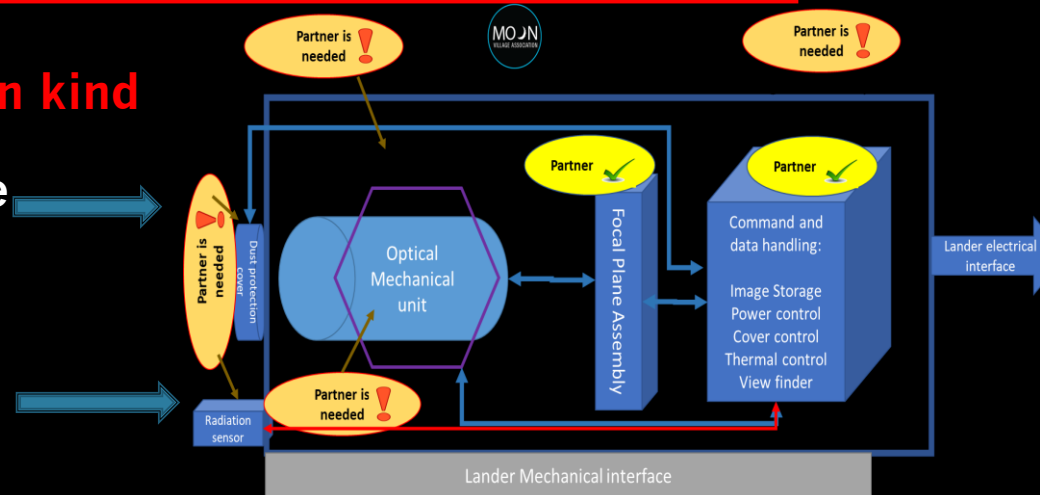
n kind

e

Partner is needed

MOON VILLAGE ASSOCIATION

Partner is needed

Partner

Partner

Partner is needed

Dust protection cover

Optical Mechanical unit

Focal Plane Assembly

Command and data handling:

Image Storage
Power control
Cover control
Thermal control
View finder

Lander electrical interface

Partner is needed

Radiation sensor

Lander Mechanical interface